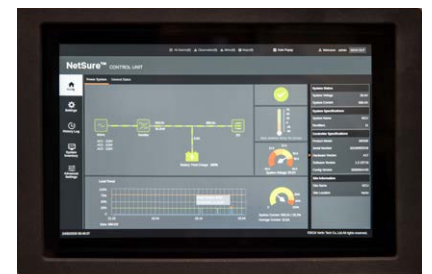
NetSure™ CONTROL UNIT

Power System
Control Status

Settings
History Log
Inventory
Advanced Settings

Rectifier
DC

Battery Total Charge: 100%

System Status
System Specifications
Controller Specifications
Site Information

Load Trend

System Voltage
Average Current

©2024 Vertiv Tech Co., Ltd. All rights reserved.

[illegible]